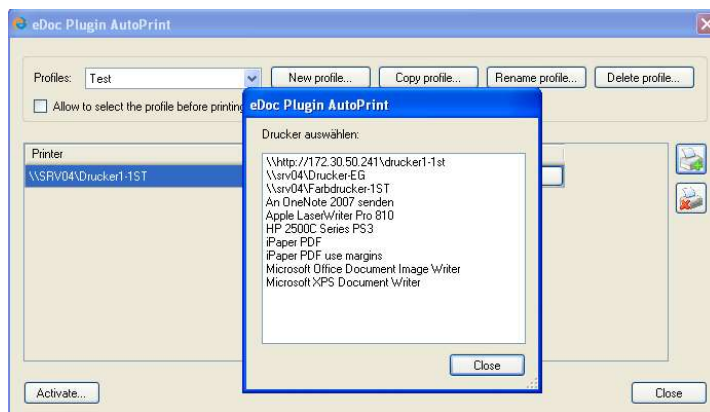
eDoc Plugin AutoPrint

Profiles: Test

New profile... Copy profile... Rename profile... Delete profile...

Allow to select the profile before printing

Printer

\\SRV04\Drucker1-1ST

eDoc Plugin AutoPrint

Drucker auswählen:

\\http://172.30.50.241\drucker1-1st
\\srv04\Drucker-EG
\\srv04\Farbdrucker-1ST
An OneNote 2007 senden
Apple LaserWriter Pro 810
HP 2500C Series PS3
iPaper PDF
iPaper PDF use margins
Microsoft Office Document Image Writer
Microsoft XPS Document Writer

Close

Activate...

Close